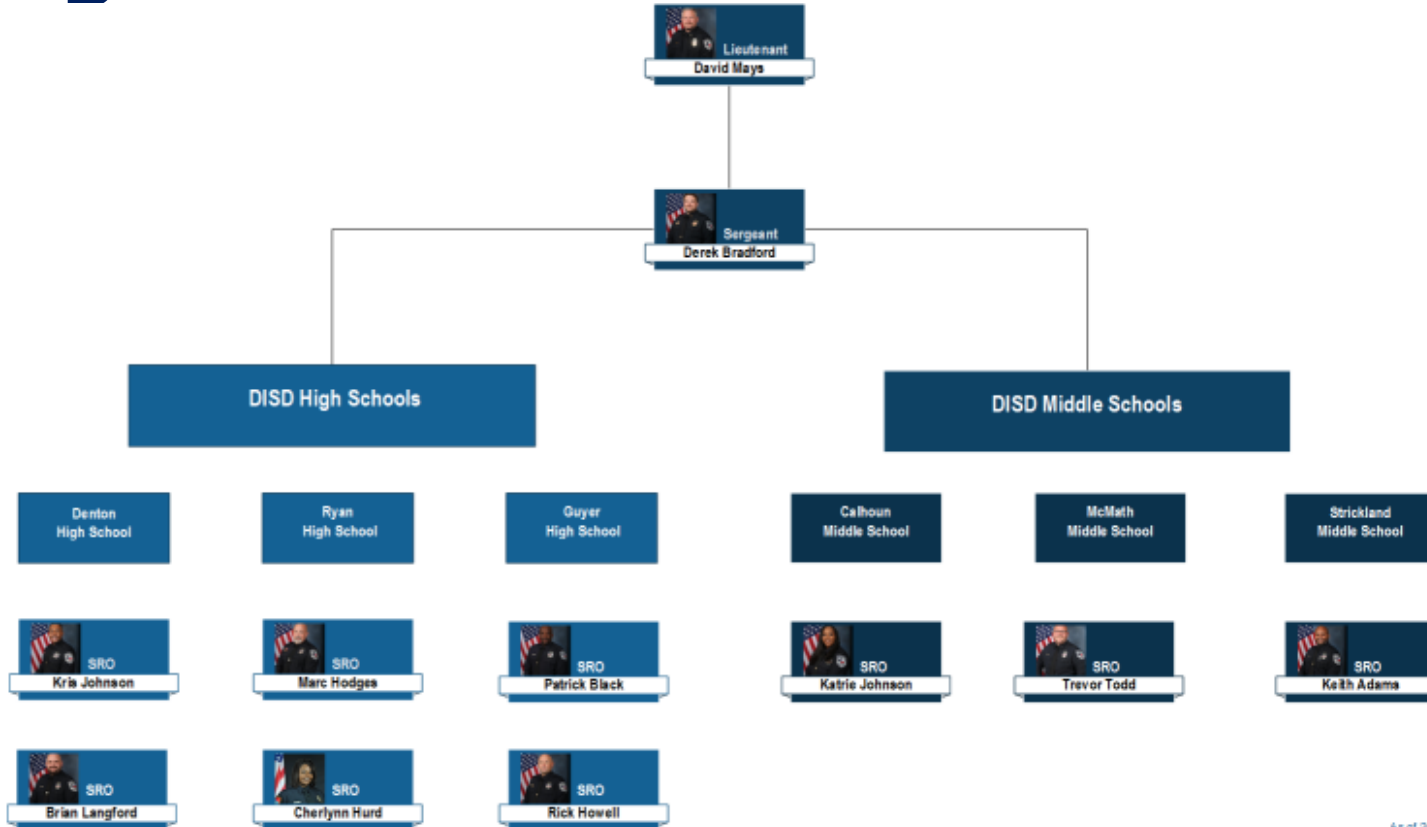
Lieutenant
David Mays

Sergeant
Derek Bradford

DISD High Schools

DISD Middle Schools

Denton High School

Ryan High School

Guyer High School

Calhoun Middle School

McMath Middle School

Strickland Middle School

SRO
Kris Johnson

SRO
Marc Hodges

SRO
Patrick Black

SRO
Katrie Johnson

SRO
Trevor Todd

SRO
Keith Adams

SRO
Brian Langford

SRO
Cherlynn Hurd

SRO
Rick Howell